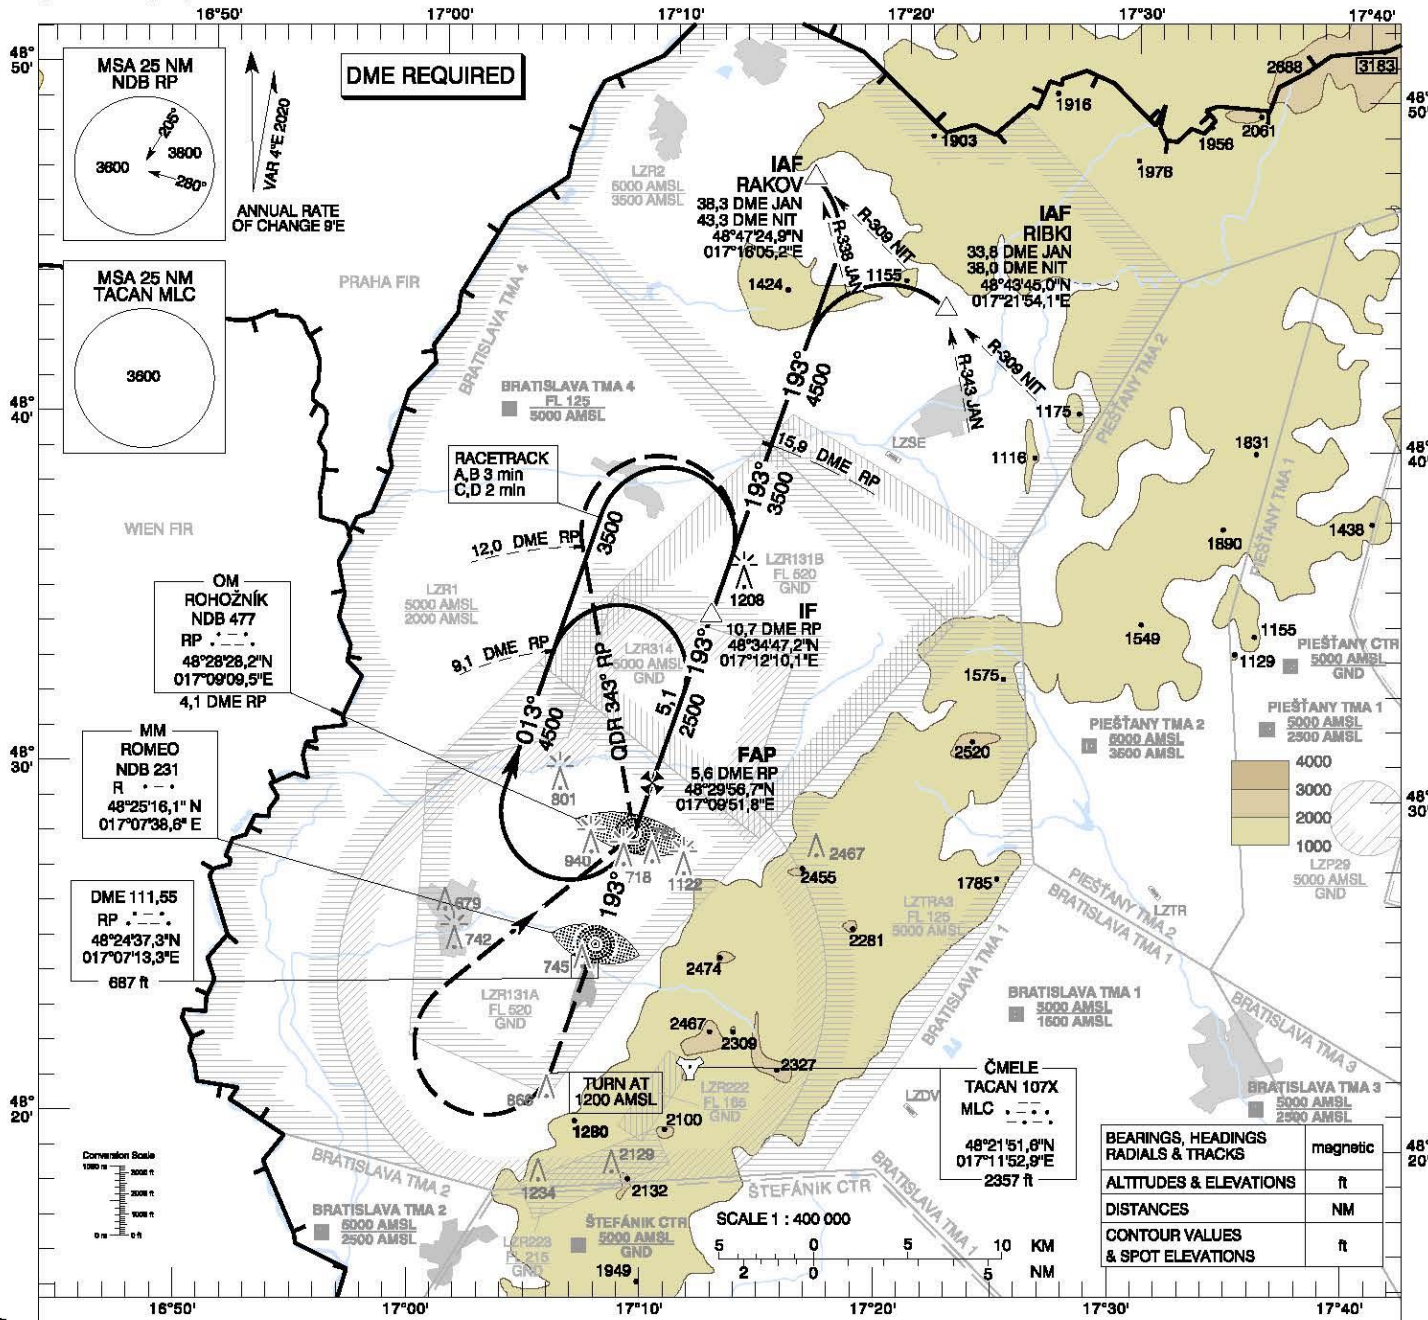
16°50' 17°00' 17°10' 17°20' 17°30' 17°40'

48° 50'

MSA 25 NM
NDB RP
205°
3600
3600
280°

VAR 4°E 2020
ANNUAL RATE OF CHANGE 9'E

DME REQUIRED

MSA 25 NM
TACAN MLC
3600

PRAHA FIR

LZR2
5000 AMSL
3500 AMSL

IAF
RAKOV
38,3 DME JAN
43,3 DME NIT
48°47'24,9"N
017°16'05,2"E

R-338 JAN
R-309 NIT

IAF
RIBKI
33,8 DME JAN
38,0 DME NIT
48°43'45,0"N
017°21'54,1"E

R-343 JAN
R-309 NIT

1903
1916
1976
1956
2061
2688
3183

1424
1155

BRATISLAVA TMA 4
BRATISLAVA TMA 4
FL 125
5000 AMSL

193°
4500

48° 40'

15,9 DME RP

LZSE

1175
1116
1831
PIEŠŤANY TMA 2
PIEŠŤANY TMA 1

RACETRACK
A,B 3 min
C,D 2 min

193°
3500

WIEN FIR

12,0 DME RP
3500

LZR131B
FL 520
GND

1890
1438

OM
ROHOŽNÍK
NDB 477
RP
48°28'28,2"N
017°09'09,5"E
4,1 DME RP

LZR1
5000 AMSL
2000 AMSL

1208

IF
10,7 DME RP
48°34'47,2"N
017°12'10,1"E

1549
1155
1129
PIEŠŤANY CTR
5000 AMSL
GND

9,1 DME RP

LZR314
5000 AMSL
GND

193°

1575

PIEŠŤANY TMA 1
5000 AMSL
2500 AMSL

013°
4500
QDR 343° RP
5,1
2500

PIEŠŤANY TMA 2
5000 AMSL
3500 AMSL

2520

4000
3000
2000
1000

MM
ROMEO
NDB 231
R
48°25'16,1" N
017°07'38,6" E

48° 30'

801

FAP
5,6 DME RP
48°29'56,7"N
017°09'51,8"E

940
718
1122
2467
2455
1785

LZP29
5000 AMSL
GND

DME 111,55
RP
48°24'37,3"N
017°07'13,3"E
687 ft

679
742
193°

LZTRA3
FL 125
5000 AMSL

2281

PIEŠŤANY TMA 2
LZTR
BRATISLAVA TMA 1

745
2474

LZR131A
FL 520
GND

BRATISLAVA TMA 1
BRATISLAVA TMA 1
5000 AMSL
1500 AMSL

BRATISLAVA TMA 3

2467
2309
2327

ČMELE
TACAN 107X
MLC
48°21'51,6"N
017°11'52,9"E
2357 ft

48° 20'

668

TURN AT
1200 AMSL

LZR222
FL 165
GND

LZDV

BRATISLAVA TMA 3
5000 AMSL
2500 AMSL

1280
2100

Conversion Scale

BRATISLAVA TMA 2

2129
2132
1234

ŠTEFÁNIK CTR
BRATISLAVA TMA 1

BRATISLAVA TMA 2
5000 AMSL
2500 AMSL

LZR223
FL 215
GND

ŠTEFÁNIK CTR
5000 AMSL
GND

1949

SCALE 1 : 400 000
5 0 5 10 KM
2 0 5 NM

| BEARINGS, HEADINGS RADIALS & TRACKS | magnetic |
|---|---|
| ALTITUDES & ELEVATIONS | ft |
| DISTANCES | NM |
| CONTOUR VALUES & SPOT ELEVATIONS | ft |

16°50' 17°00' 17°10' 17°20' 17°30' 17°40'